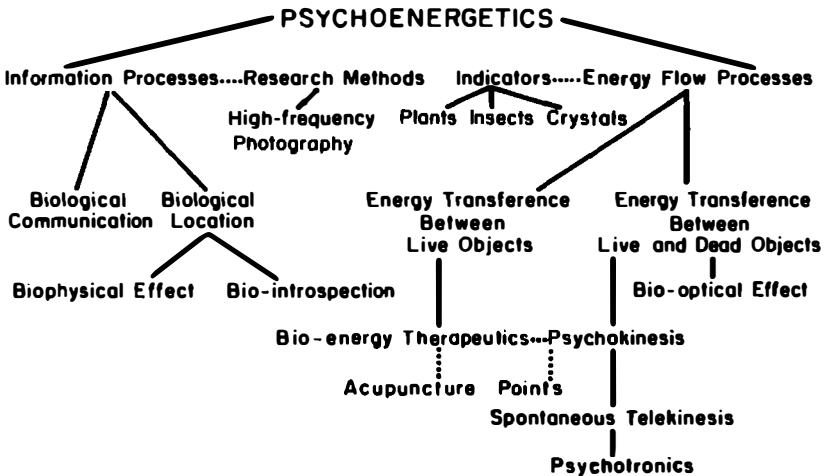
PSYCHOENERGETICS

Information Processes....Research Methods

High-frequency Photography

Indicators.....Energy Flow Processes

Plants Insects Crystals

Biological Communication

Biological Location

Biophysical Effect

Bio-introspection

Energy Transference Between Live Objects

Energy Transference Between Live and Dead Objects

Bio-optical Effect

Bio-energy Therapeutics...Psychokinesis

Acupuncture Points

Spontaneous Telekinesis

Psychotronics